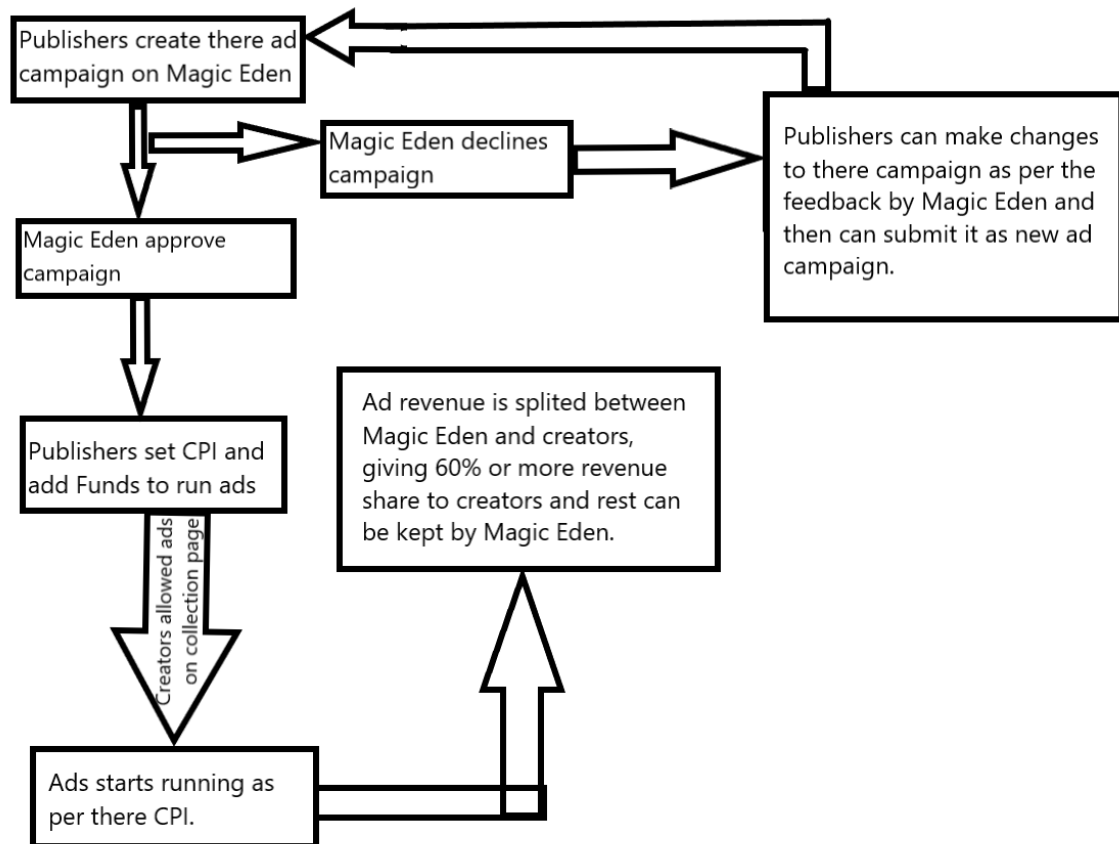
Publishers create there ad campaign on Magic Eden

Magic Eden declines campaign

Publishers can make changes to there campaign as per the feedback by Magic Eden and then can submit it as new ad campaign.

Magic Eden approve campaign

Publishers set CPI and add Funds to run ads

Creators allowed ads on collection page

Ad revenue is splited between Magic Eden and creators, giving 60% or more revenue share to creators and rest can be kept by Magic Eden.

Ads starts running as per there CPI.